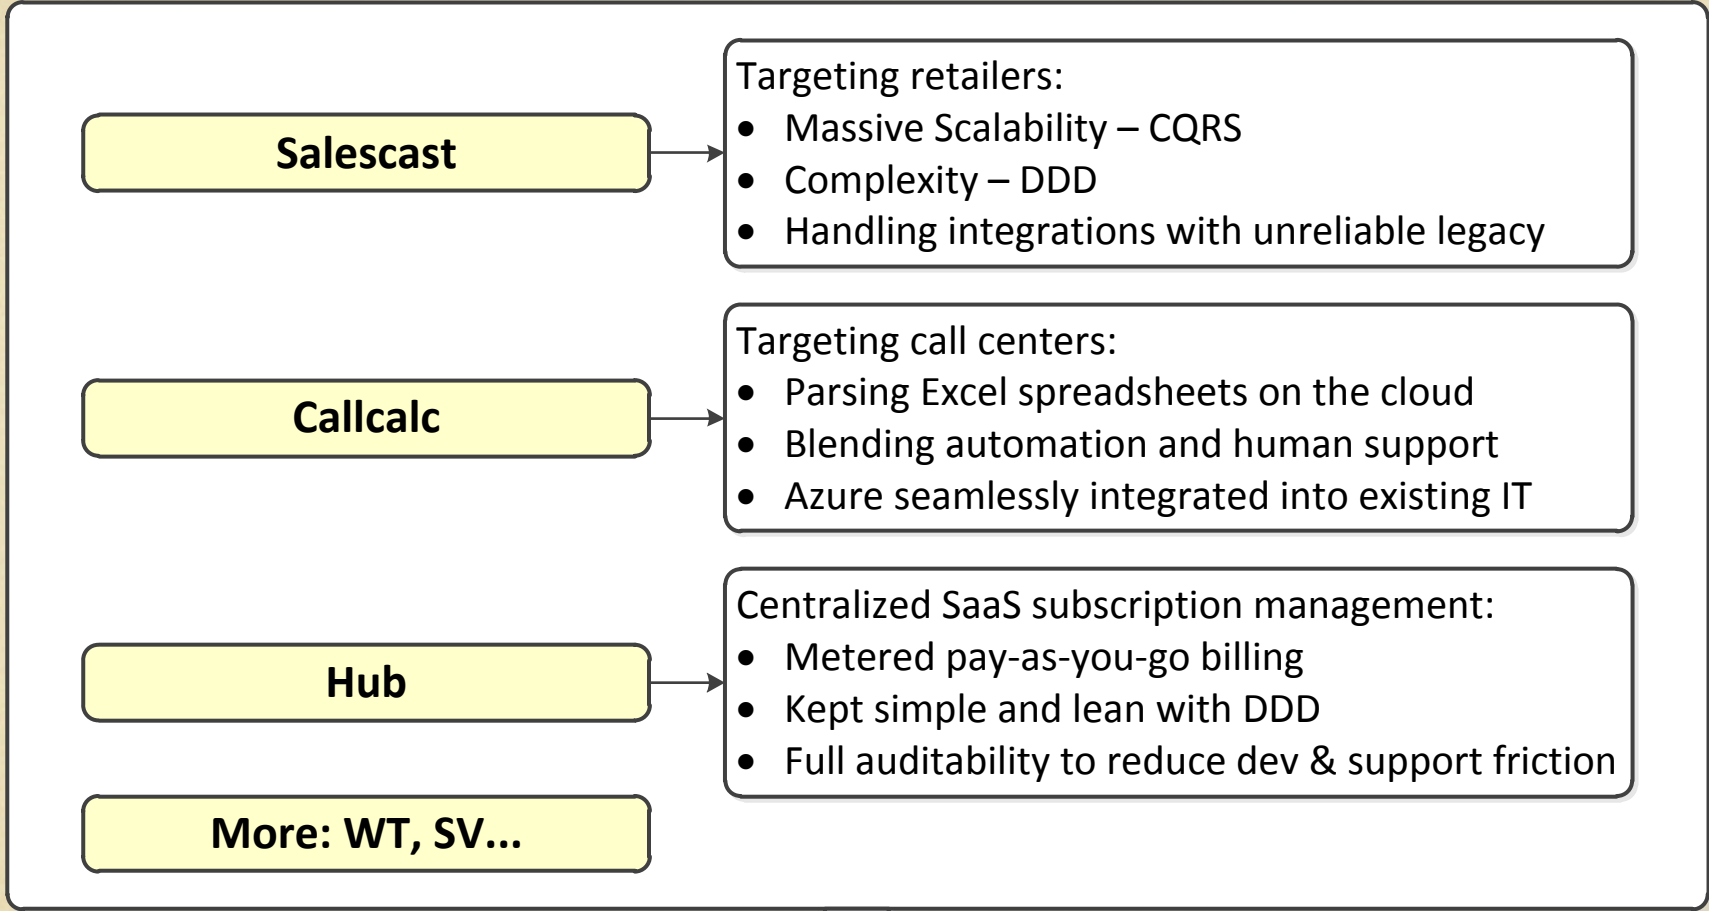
Salescast

Targeting retailers:
- Massive Scalability – CQRS
- Complexity – DDD
- Handling integrations with unreliable legacy

Callcalc

Targeting call centers:
- Parsing Excel spreadsheets on the cloud
- Blending automation and human support
- Azure seamlessly integrated into existing IT

Hub

Centralized SaaS subscription management:
- Metered pay-as-you-go billing
- Kept simple and lean with DDD
- Full auditability to reduce dev & support friction

More: WT, SV...